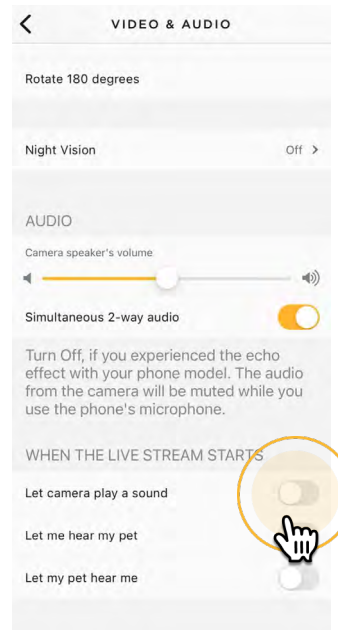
VIDEO & AUDIO

Rotate 180 degrees

Night Vision
Off >

AUDIO

Camera speaker's volume

Simultaneous 2-way audio

Turn Off, if you experienced the echo effect with your phone model. The audio from the camera will be muted while you use the phone's microphone.

WHEN THE LIVE STREAM STARTS

Let camera play a sound

Let me hear my pet

Let my pet hear me